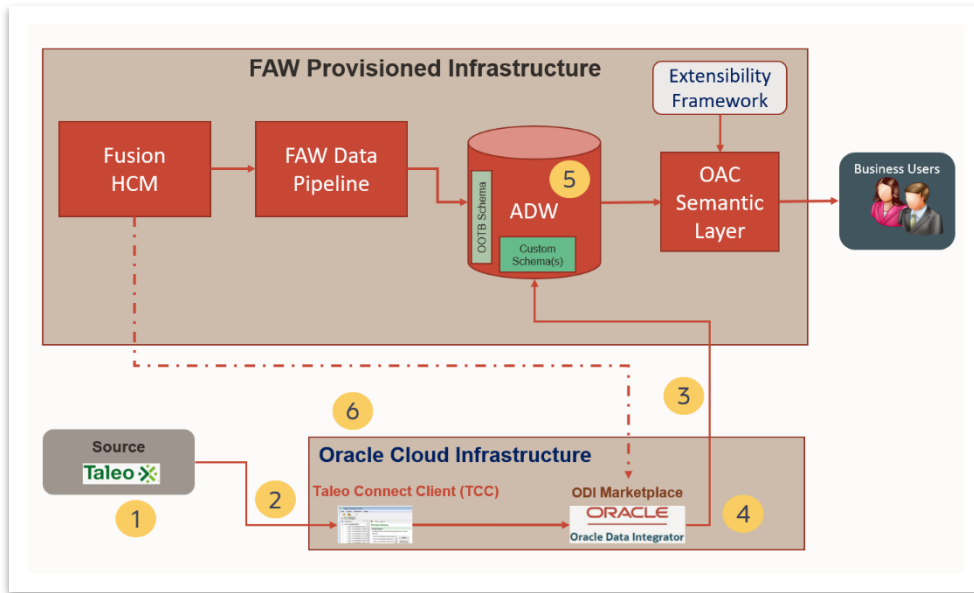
FAW Provisioned Infrastructure

Extensibility Framework

Fusion HCM

FAW Data Pipeline

OOTB Schema

5

ADW

Custom Schema(s)

OAC Semantic Layer

Business Users

3

6

Source

Taleo

Oracle Cloud Infrastructure

2

Taleo Connect Client (TCC)

ODI Marketplace

ORACLE

Oracle Data Integrator

4

1